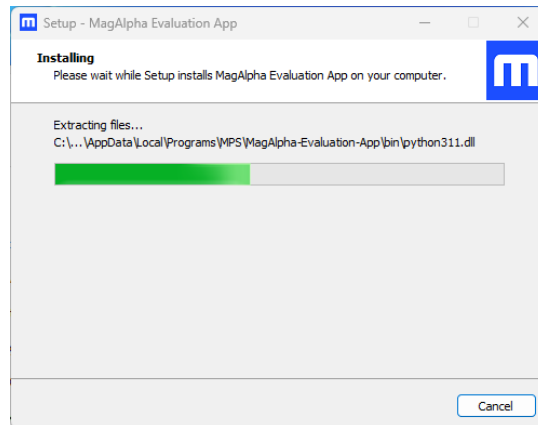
Setup - MagAlpha Evaluation App

Installing

Please wait while Setup installs MagAlpha Evaluation App on your computer.

Extracting files...

C:\...\AppData\Local\Programs\MPS\MagAlpha-Evaluation-App\bin\python311.dll

Cancel